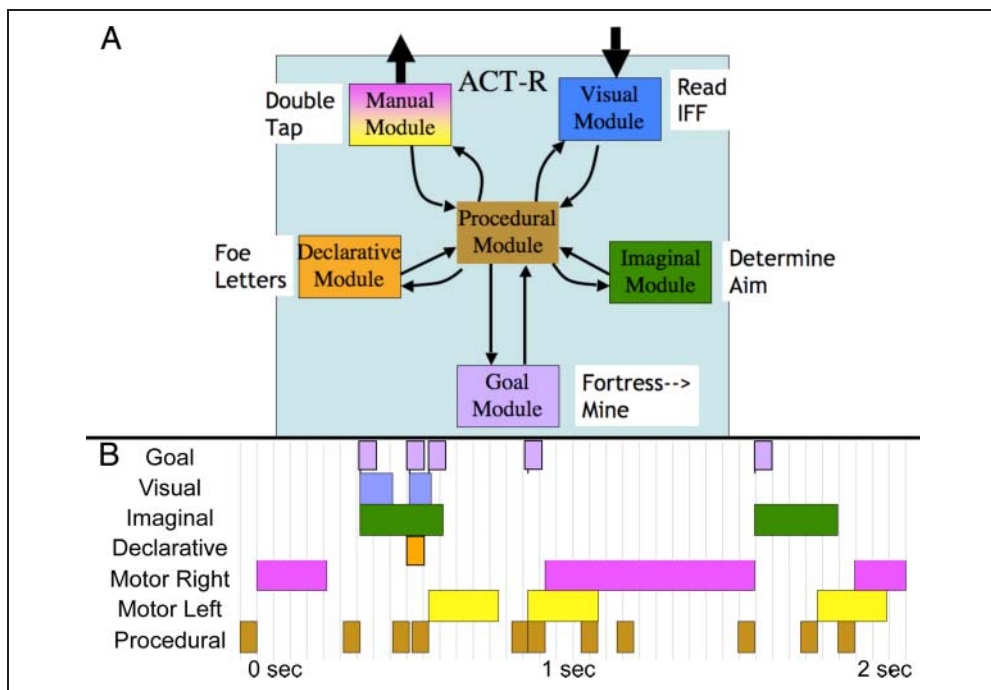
A

ACT-R

Double Tap

Manual Module

Visual Module

Read IFF

Procedural Module

Foe Letters

Declarative Module

Imaginal Module

Determine Aim

Goal Module

Fortress--> Mine

B

Goal

Visual

Imaginal

Declarative

Motor Right

Motor Left

Procedural

0 sec

1 sec

2 sec